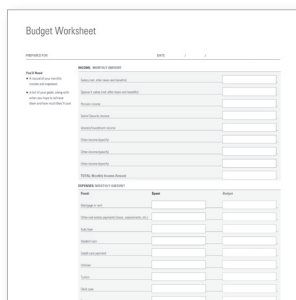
Budget Worksheet

PREPARED FOR

DATE / /

INCOME: MONTHLY AMOUNT

You'll Need:

• A record of your monthly income and expenses

• A list of your goals, along with when you hope to achieve them and how much they'll cost

Salary (net, after taxes and benefits)

Spouse's salary (net, after taxes and benefits)

Pension income

Social Security income

Interest/investment income

Other income source(s)

Other income source(s)

Other income source(s)

TOTAL Monthly Income Amount

EXPENSES: MONTHLY AMOUNT

Fixed

Spent

Budget

Mortgage or rent

Other real estate payments (taxes, assessments, etc.)

Auto loan

Student loan

Credit card payment

Utilities

Tuition

Child care